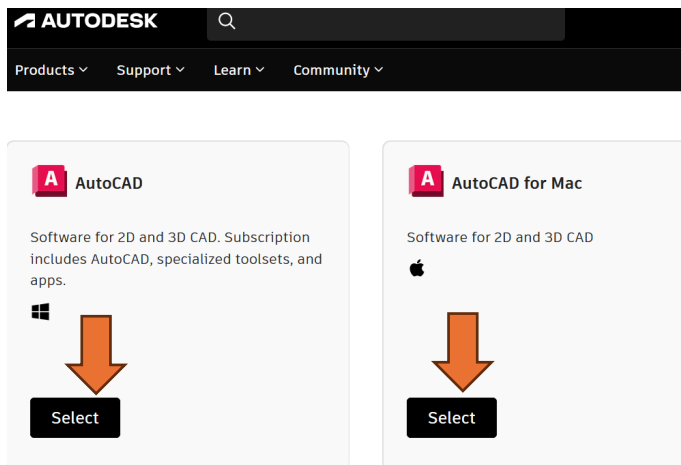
AUTODESK

Products Support Learn Community

A AutoCAD

Software for 2D and 3D CAD. Subscription includes AutoCAD, specialized toolsets, and apps.

Select

A AutoCAD for Mac

Software for 2D and 3D CAD

Select